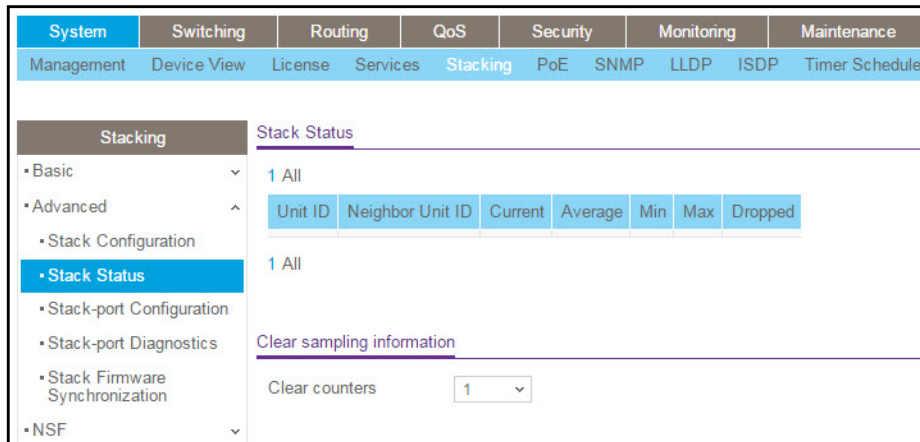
System Switching Routing QoS Security Monitoring Maintenance

Management Device View License Services Stacking PoE SNMP LLDP ISDP Timer Schedule

Stacking

• Basic

• Advanced

• Stack Configuration

• Stack Status

• Stack-port Configuration

• Stack-port Diagnostics

• Stack Firmware Synchronization

• NSF

Stack Status

1 All

| Unit ID | Neighbor Unit ID | Current | Average | Min | Max | Dropped |
|---|---|---|---|---|---|---|
| | | | | | | |

1 All

Clear sampling information

Clear counters 1